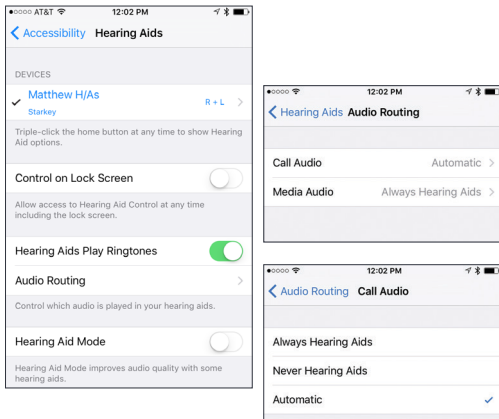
AT&T 12:02 PM

Accessibility Hearing Aids

DEVICES

Matthew H/As
Starkey
R + L

Triple-click the home button at any time to show Hearing Aid options.

Control on Lock Screen

Allow access to Hearing Aid Control at any time including the lock screen.

Hearing Aids Play Ringtones

Audio Routing

Control which audio is played in your hearing aids.

Hearing Aid Mode

Hearing Aid Mode improves audio quality with some hearing aids.

12:02 PM

Hearing Aids Audio Routing

Call Audio Automatic

Media Audio Always Hearing Aids

12:02 PM

Audio Routing Call Audio

Always Hearing Aids

Never Hearing Aids

Automatic